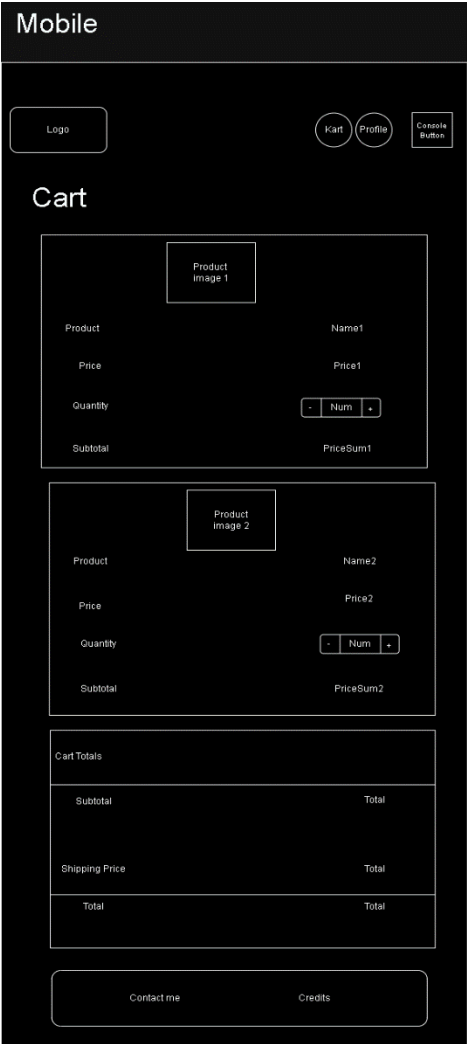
Mobile

Logo

Kart Profile Console Button

Cart

Product image 1

Product Name1

Price Price1

Quantity - Num +

Subtotal PriceSum1

Product image 2

Product Name2

Price Price2

Quantity - Num +

Subtotal PriceSum2

Cart Totals

Subtotal Total

Shipping Price Total

Total Total

Contact me Credits